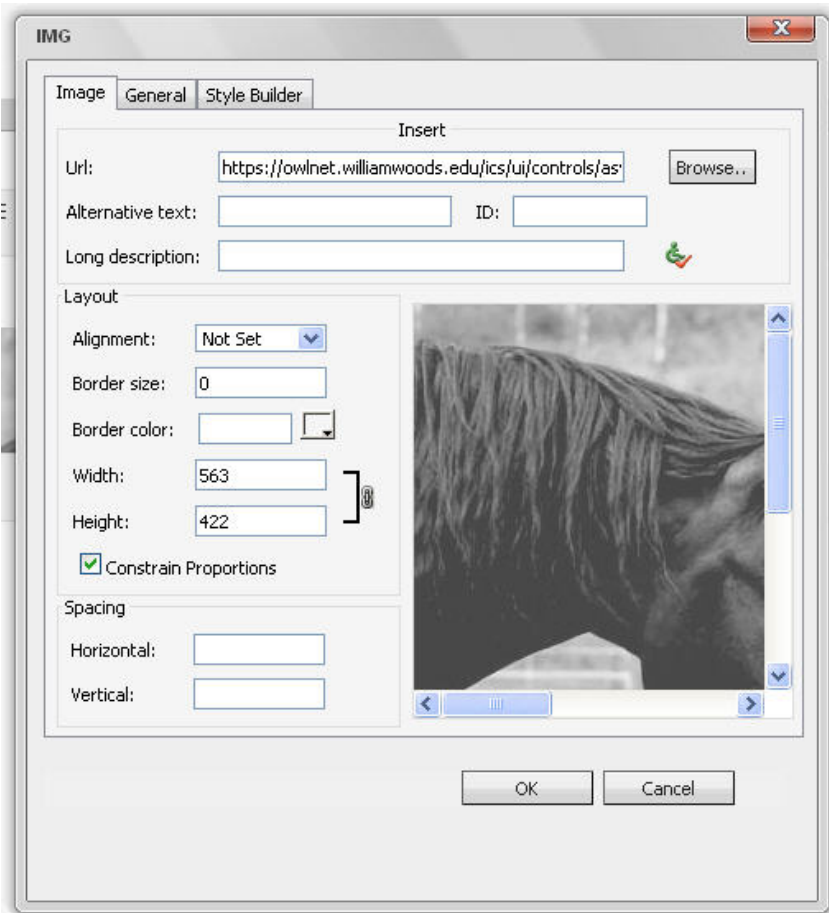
IMG

Image General Style Builder

Insert

Url: https://owlnet.williamwoods.edu/ics/ui/controls/as

Browse..

Alternative text:

ID:

Long description:

Layout

Alignment: Not Set

Border size: 0

Border color:

Width: 563

Height: 422

Constrain Proportions

Spacing

Horizontal:

Vertical:

OK

Cancel